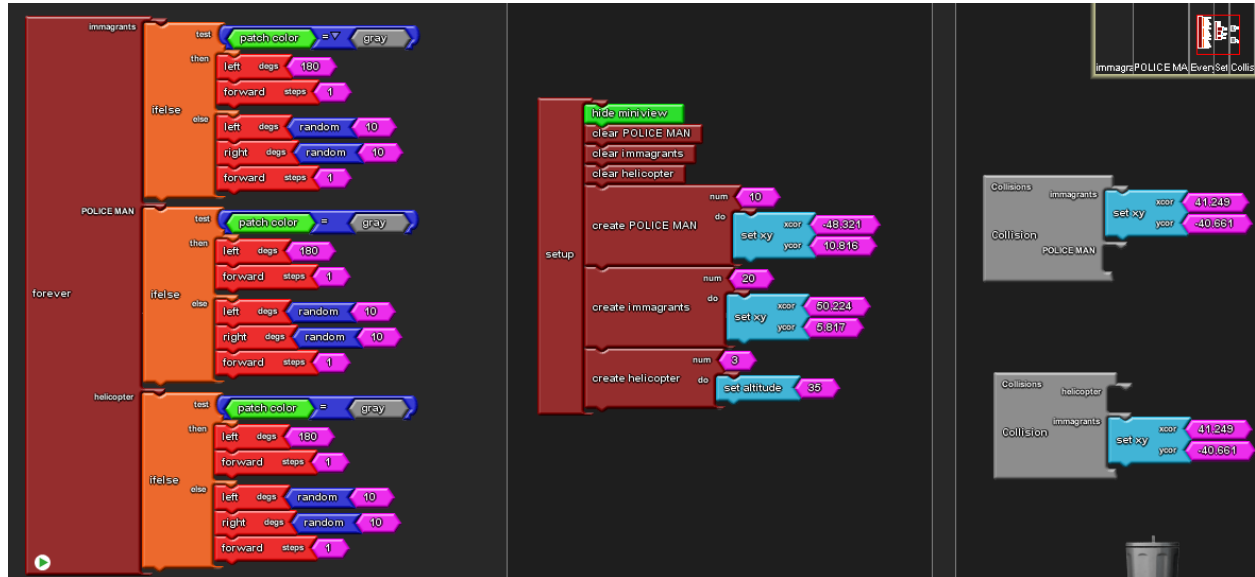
immagrants
test patch color = gray
then left degs 180
forward steps 1
ifelse
else left degs random 10
right degs random 10
forward steps 1

POLICE MAN
test patch color = gray
then left degs 180
forward steps 1
ifelse
else left degs random 10
right degs random 10
forward steps 1

forever

helicopter
test patch color = gray
then left degs 180
forward steps 1
ifelse
else left degs random 10
right degs random 10
forward steps 1

setup
hide miniview
clear POLICE MAN
clear immagrants
clear helicopter
create POLICE MAN num 10 do set xy xcor -48.321 ycor 10.816
create immagrants num 20 do set xy xcor 50.224 ycor 5.817
create helicopter num 3 do set altitude 35

immagra POLICE MA Even Set Collis

Collisions
Collision immagrants POLICE MAN
set xy xcor 41.249 ycor -40.661

Collisions
Collision helicopter immagrants
set xy xcor 41.249 ycor -40.661